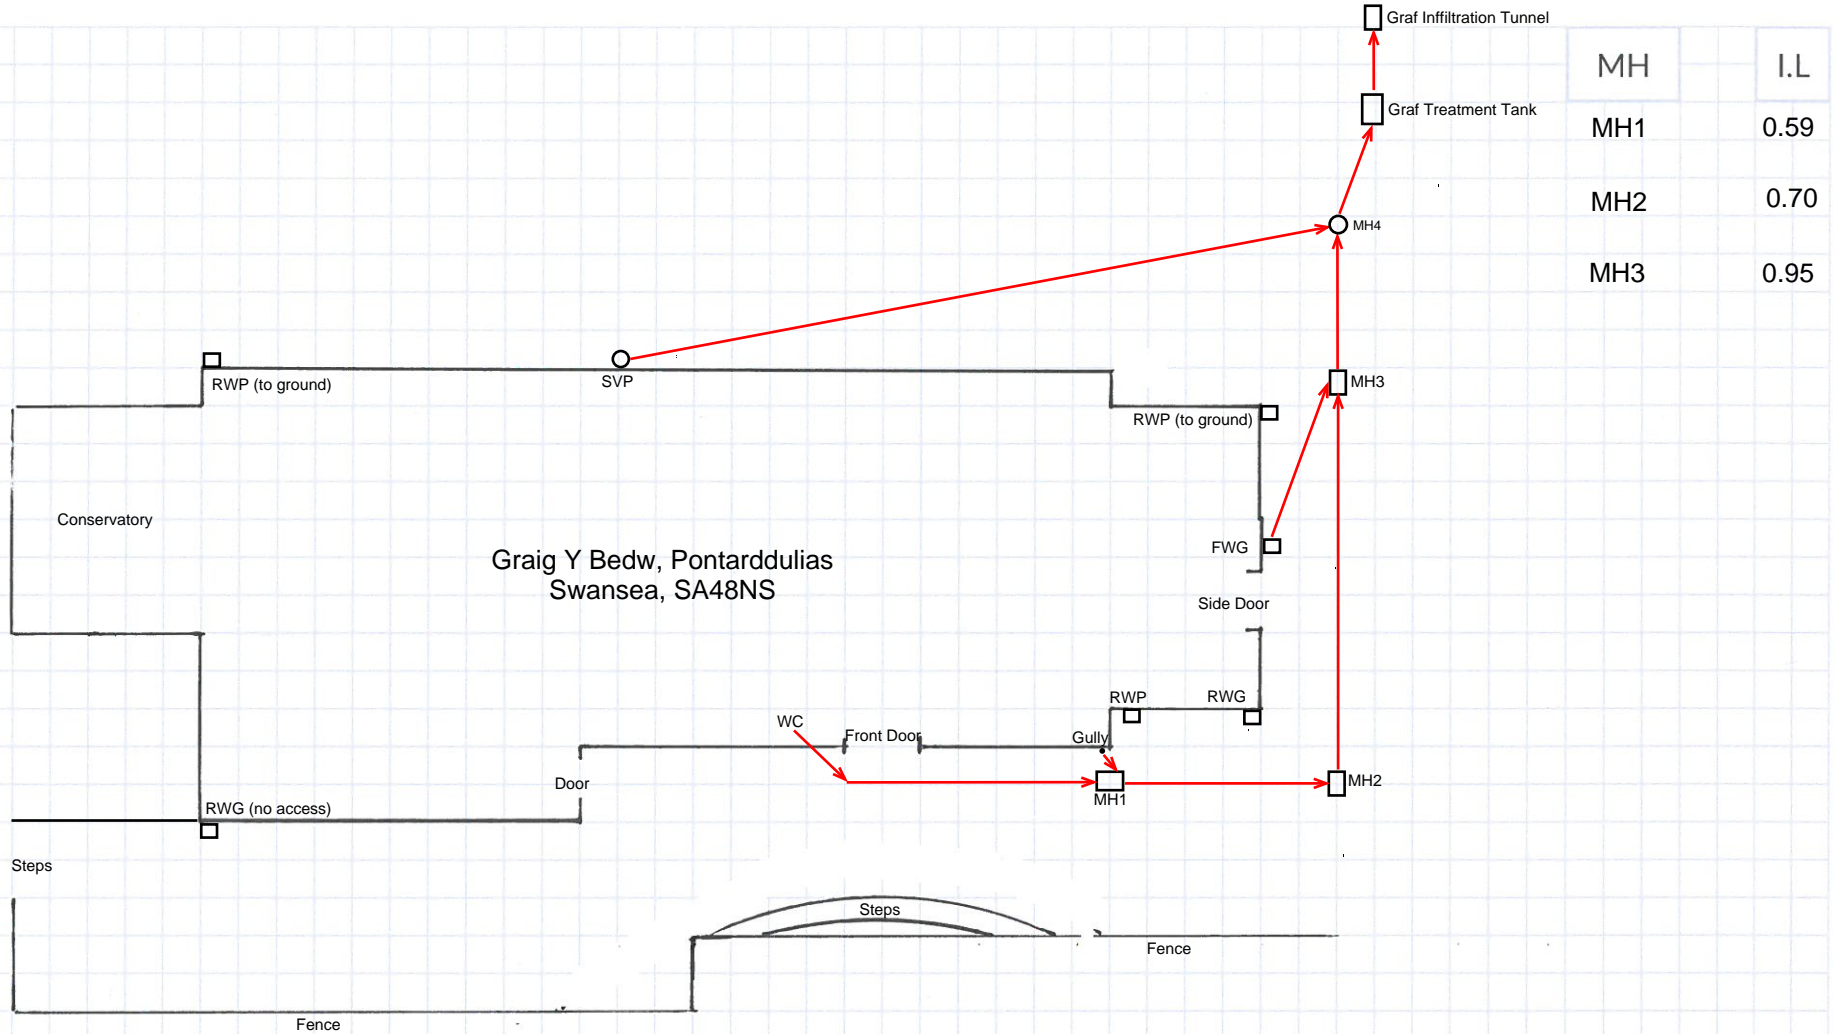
Graf Infiltration Tunnel

Graf Treatment Tank

| MH | I.L |
|---|---|
| MH1 | 0.59 |
| MH2 | 0.70 |
| MH3 | 0.95 |

MH4

RWP (to ground)

SVP

MH3

RWP (to ground)

Conservatory

Graig Y Bedw, Pontarddulias
Swansea, SA48NS

FWG

Side Door

RWP

RWG

WC

Front Door

Gully

Door

MH1

MH2

RWG (no access)

Steps

Steps

Fence

Fence